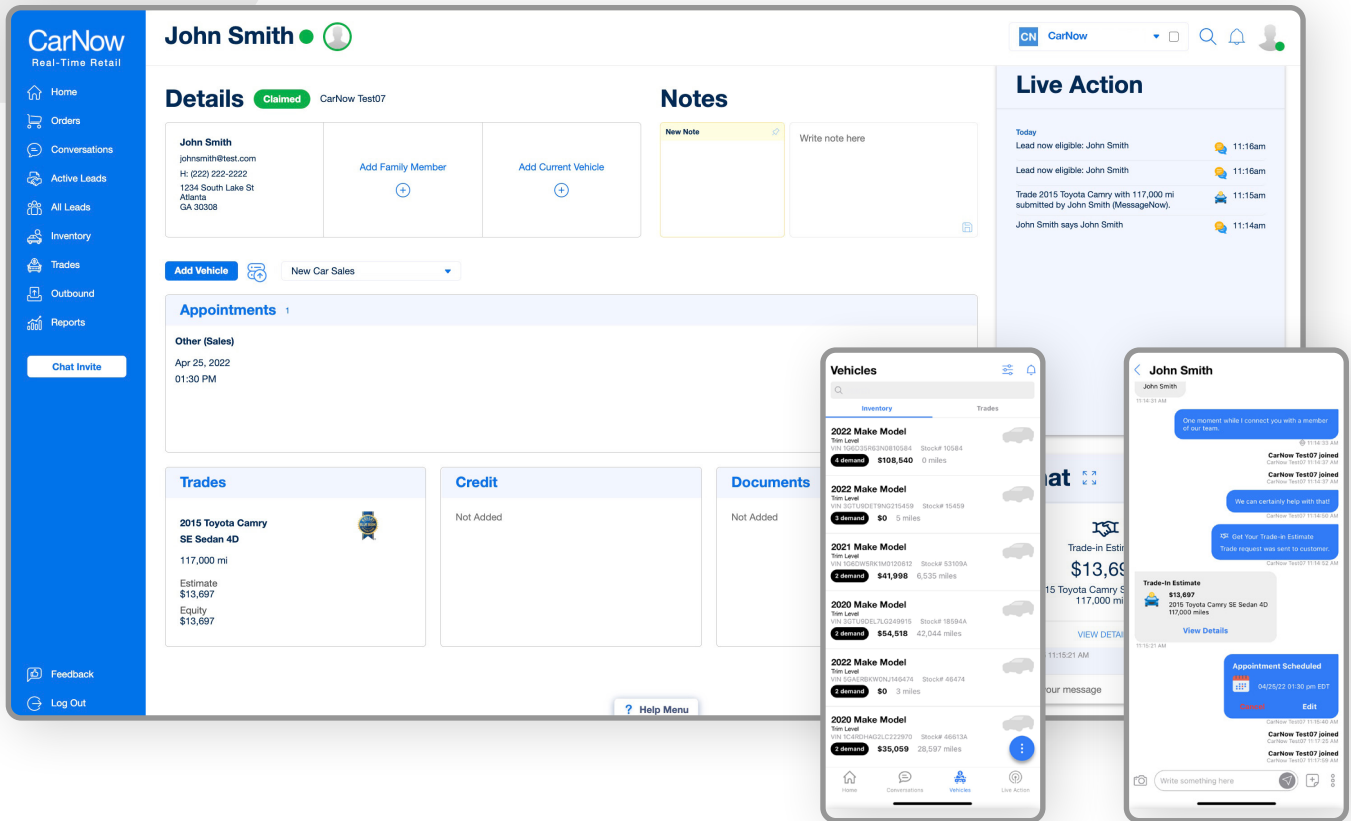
CarNow
Real-Time Retail

Home
Orders
Conversations
Active Leads
All Leads
Inventory
Trades
Outbound
Reports

Chat Invite

Feedback
Log Out

John Smith

CN CarNow

Details Claimed CarNow Test07

John Smith
johnsmith@test.com
H: (222) 222-2222
1234 South Lake St
Atlanta
GA 30308

Add Family Member
Add Current Vehicle

Notes

New Note
Write note here

Live Action

Today
Lead now eligible: John Smith 11:16am
Lead now eligible: John Smith 11:16am
Trade 2015 Toyota Camry with 117,000 mi submitted by John Smith (MessageNow). 11:15am
John Smith says John Smith 11:14am

Add Vehicle
New Car Sales

Appointments 1

Other (Sales)
Apr 25, 2022
01:30 PM

Trades
2015 Toyota Camry
SE Sedan 4D
117,000 mi
Estimate
$13,697
Equity
$13,697

Credit
Not Added

Documents
Not Added

Help Menu

Vehicles
Inventory Trades

2022 Make Model
Trim Level
VIN 1G6D35R63N0810584 Stock# 10584
4 demand $108,540 0 miles

2022 Make Model
Trim Level
VIN 3GTU9DET9NG215459 Stock# 15459
3 demand $0 5 miles

2021 Make Model
Trim Level
VIN 1G6DW5RK1M0120612 Stock# 53109A
2 demand $41,998 6,535 miles

2020 Make Model
Trim Level
VIN 3GTU9DEL7LG249615 Stock# 18594A
2 demand $54,518 42,044 miles

2022 Make Model
Trim Level
VIN 5GAERBKW0NJ146474 Stock# 46474
2 demand $0 3 miles

2020 Make Model
Trim Level
VIN 1C4RDHAG2LC222970 Stock# 46613A
2 demand $35,059 28,597 miles

Home Conversations Vehicles Live Action

hat
Trade-in Esti
$13,69
15 Toyota Camry S
117,000 mi
VIEW DETAI
11:15:21 AM
our message

John Smith
John Smith
11:14:31 AM
One moment while I connect you with a member of our team.
11:14:33 AM
CarNow Test07 joined
CarNow Test07 11:14:37 AM
CarNow Test07 joined
CarNow Test07 11:14:37 AM
We can certainly help with that!
CarNow Test07 11:14:50 AM
Get Your Trade-in Estimate
Trade request was sent to customer.
CarNow Test07 11:14:52 AM
Trade-In Estimate
$13,697
2015 Toyota Camry SE Sedan 4D
117,000 miles
View Details
11:15:21 AM
Appointment Scheduled
04/25/22 01:30 pm EDT
Cancel Edit
CarNow Test07 11:16:40 AM
CarNow Test07 joined
CarNow Test07 11:17:25 AM
CarNow Test07 joined
CarNow Test07 11:17:59 AM
Write something here